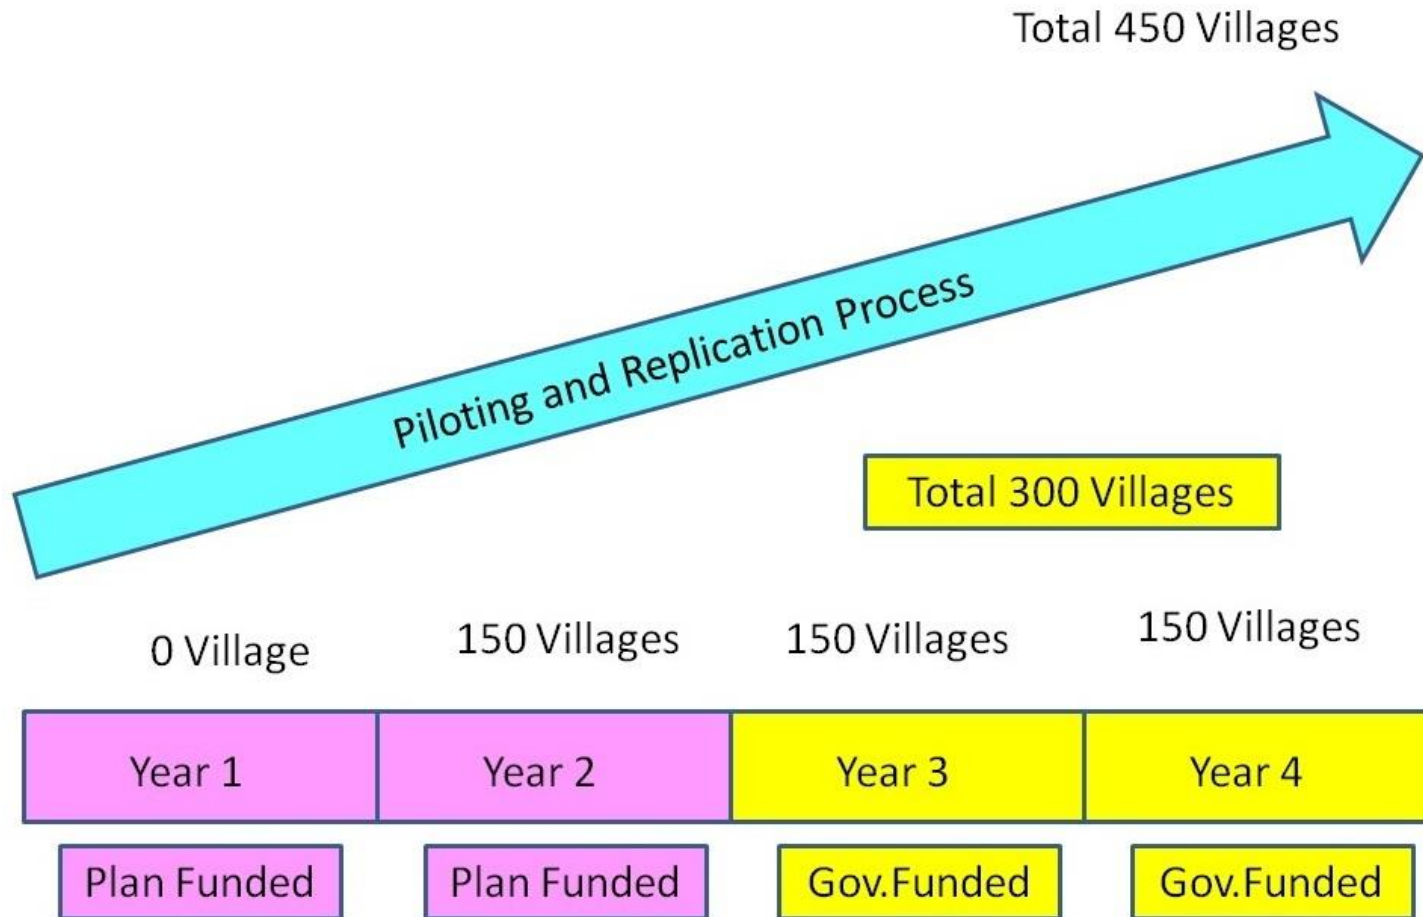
Total 450 Villages

Piloting and Replication Process

Total 300 Villages

0 Village

150 Villages

150 Villages

150 Villages

| Year 1 | Year 2 | Year 3 | Year 4 |
|---|---|---|---|

Plan Funded

Plan Funded

Gov.Funded

Gov.Funded